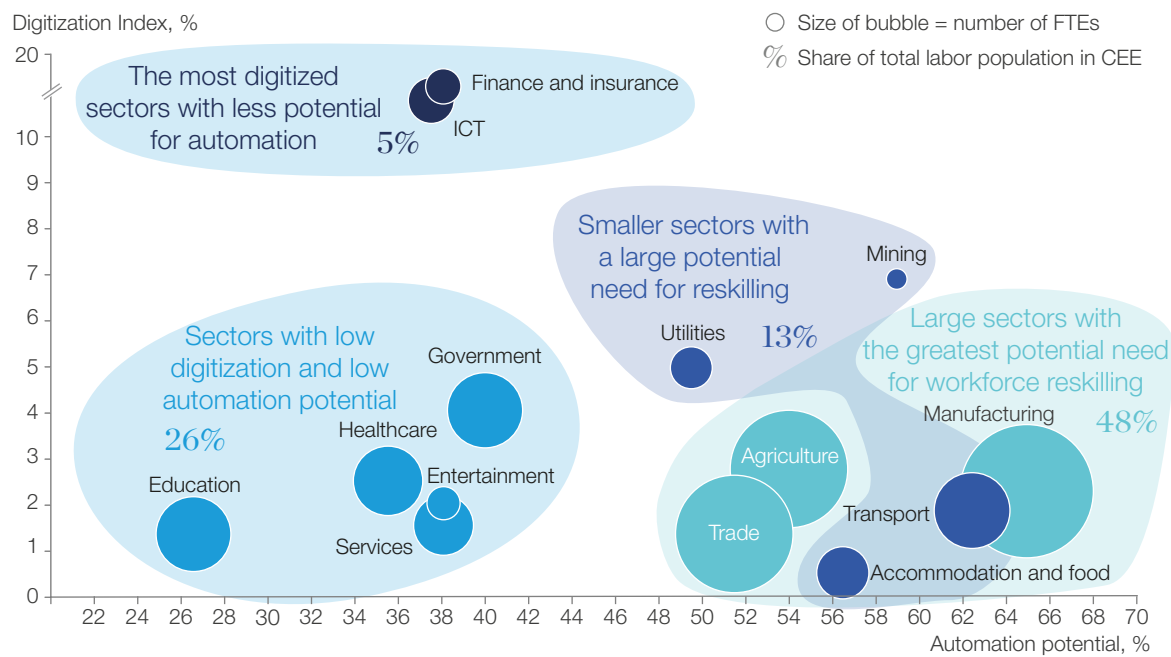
Digitization Index, %

Size of bubble = number of FTEs

% Share of total labor population in CEE

20

10

9

8

7

6

5

4

3

2

1

0

The most digitized sectors with less potential for automation

5%

Finance and insurance

ICT

Smaller sectors with a large potential need for reskilling

13%

Mining

Utilities

Large sectors with the greatest potential need for workforce reskilling

48%

Manufacturing

Agriculture

Trade

Transport

Accommodation and food

Sectors with low digitization and low automation potential

26%

Government

Healthcare

Entertainment

Education

Services

22 24 26 28 30 32 34 36 38 40 42 44 46 48 50 52 54 56 58 60 62 64 66 68 70

Automation potential, %